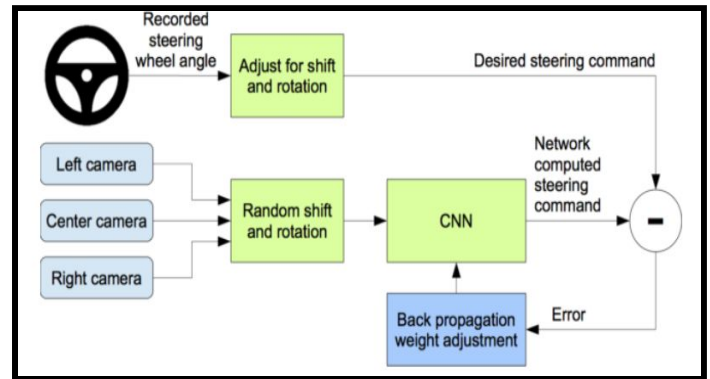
Recorded steering wheel angle

Adjust for shift and rotation

Desired steering command

Left camera

Center camera

Right camera

Random shift and rotation

CNN

Network computed steering command

-

Back propagation weight adjustment

Error